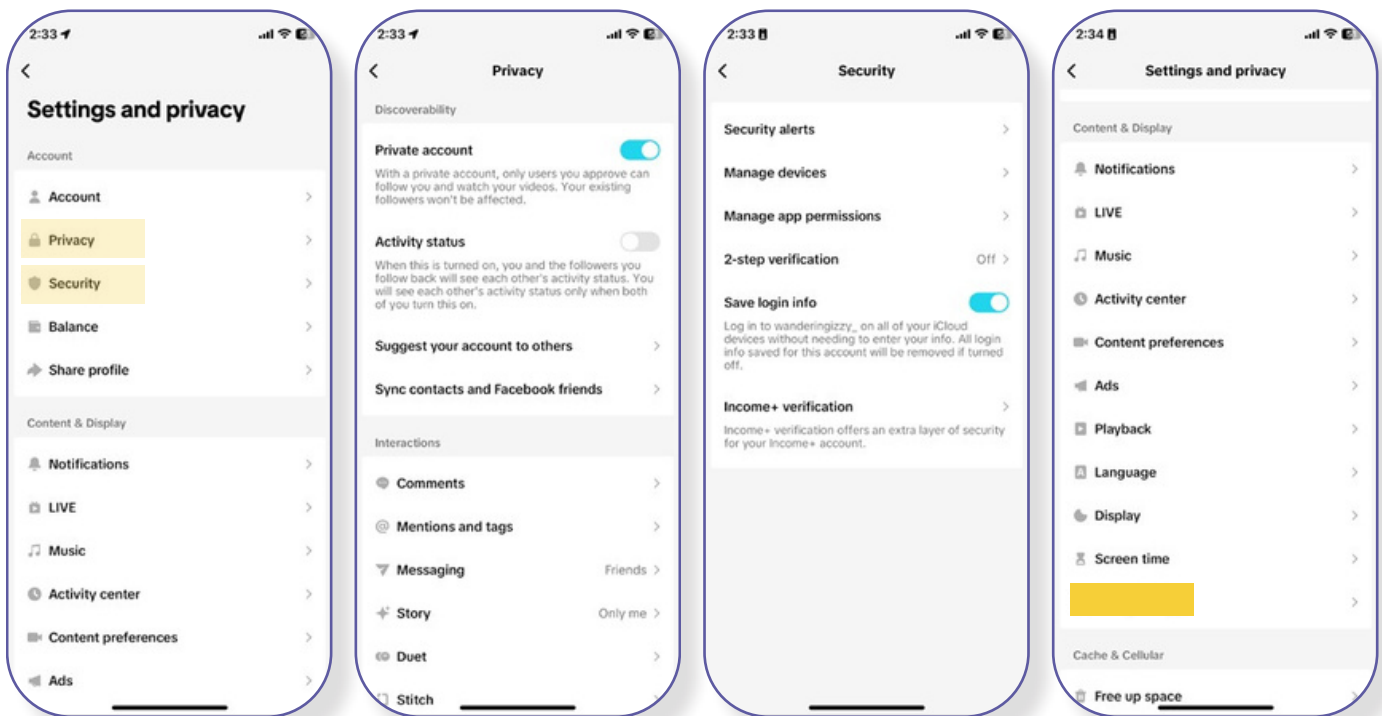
2:33

Settings and privacy

Account

Account

Privacy

Security

Balance

Share profile

Content & Display

Notifications

LIVE

Music

Activity center

Content preferences

Ads

2:33

Privacy

Discoverability

Private account

With a private account, only users you approve can follow you and watch your videos. Your existing followers won't be affected.

Activity status

When this is turned on, you and the followers you follow back will see each other's activity status. You will see each other's activity status only when both of you turn this on.

Suggest your account to others

Sync contacts and Facebook friends

Interactions

Comments

Mentions and tags

Messaging Friends

Story Only me

Duet

Stitch

2:33

Security

Security alerts

Manage devices

Manage app permissions

2-step verification Off

Save login info

Log in to wanderingizzy_ on all of your iCloud devices without needing to enter your info. All login info saved for this account will be removed if turned off.

Income+ verification

Income+ verification offers an extra layer of security for your Income+ account.

2:34

Settings and privacy

Content & Display

Notifications

LIVE

Music

Activity center

Content preferences

Ads

Playback

Language

Display

Screen time

Cache & Cellular

Free up space